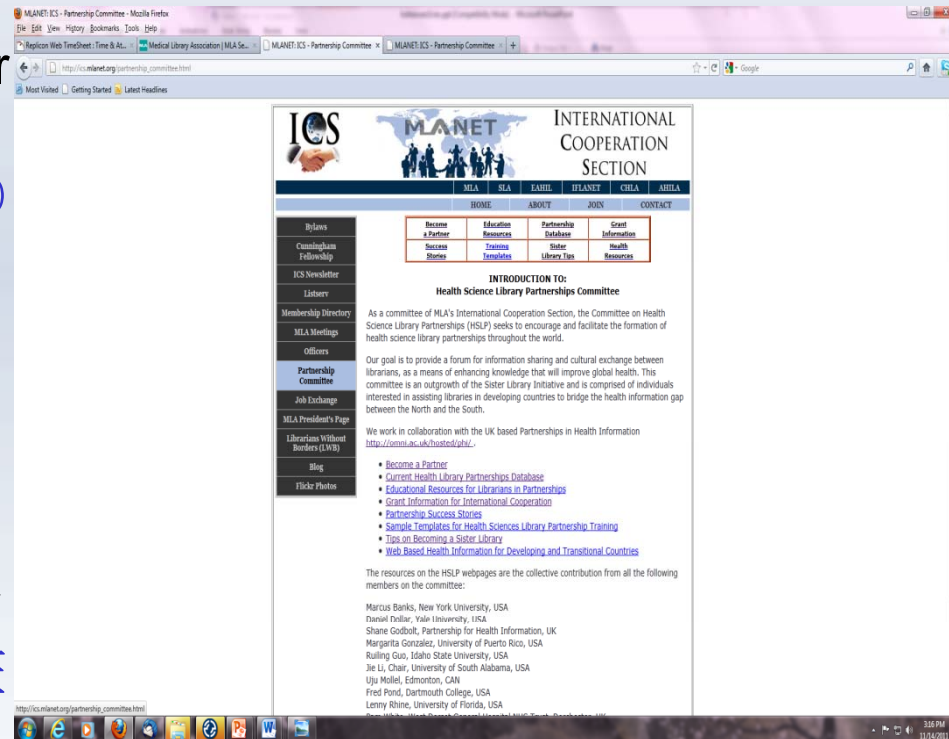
MLANET: ICS - Partnership Committee - Mozilla Firefox

File Edit View History Bookmarks Tools Help

Replicon Web TimeSheet : Time & At... | Medical Library Association | MLA Se... | MLANET: ICS - Partnership Committee | MLANET: ICS - Partnership Committee | +

http://ics.mlanet.org/partnership_committee.html

Google

Most Visited | Getting Started | Latest Headlines

ICS

MLANET

INTERNATIONAL COOPERATION SECTION

MLA | SLA | EAHIL | IFLANET | CHLA | AHILA

HOME | ABOUT | JOIN | CONTACT

Bylaws

Cunningham Fellowship

ICS Newsletter

Listserv

Membership Directory

MLA Meetings

Officers

Partnership Committee

Job Exchange

MLA President's Page

Librarians Without Borders (LWB)

Blog

Flickr Photos

| Become a Partner | Education Resources | Partnership Database | Grant Information |
|---|---|---|---|
| Success Stories | Training Templates | Sister Library Tips | Health Resources |

INTRODUCTION TO:
Health Science Library Partnerships Committee

As a committee of MLA's International Cooperation Section, the Committee on Health Science Library Partnerships (HSLP) seeks to encourage and facilitate the formation of health science library partnerships throughout the world.

Our goal is to provide a forum for information sharing and cultural exchange between librarians, as a means of enhancing knowledge that will improve global health. This committee is an outgrowth of the Sister Library Initiative and is comprised of individuals interested in assisting libraries in developing countries to bridge the health information gap between the North and the South.

We work in collaboration with the UK based Partnerships in Health Information http://omni.ac.uk/hosted/phi/ .

• Become a Partner
• Current Health Library Partnerships Database
• Educational Resources for Librarians in Partnerships
• Grant Information for International Cooperation
• Partnership Success Stories
• Sample Templates for Health Sciences Library Partnership Training
• Tips on Becoming a Sister Library
• Web Based Health Information for Developing and Transitional Countries

The resources on the HSLP webpages are the collective contribution from all the following members on the committee:

Marcus Banks, New York University, USA
Daniel Dollar, Yale University, USA
Shane Godbolt, Partnership for Health Information, UK
Margarita Gonzalez, University of Puerto Rico, USA
Ruiling Guo, Idaho State University, USA
Jie Li, Chair, University of South Alabama, USA
Uju Mollel, Edmonton, CAN
Fred Pond, Dartmouth College, USA
Lenny Rhine, University of Florida, USA
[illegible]

http://ics.mlanet.org/partnership_committee.html

3:16 PM
11/14/2011